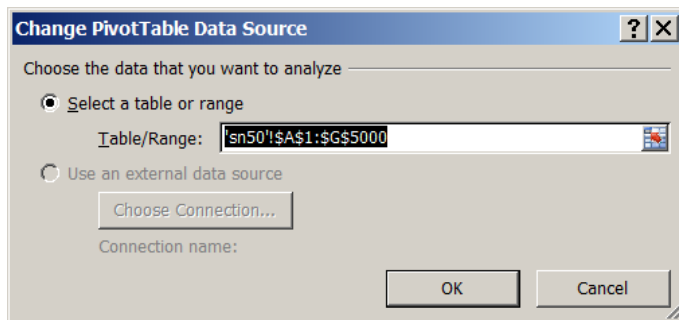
Change PivotTable Data Source

?

X

Choose the data that you want to analyze

Select a table or range

Table/Range: 'sn50'!$A$1:$G$5000

Use an external data source

Choose Connection...

Connection name:

OK

Cancel